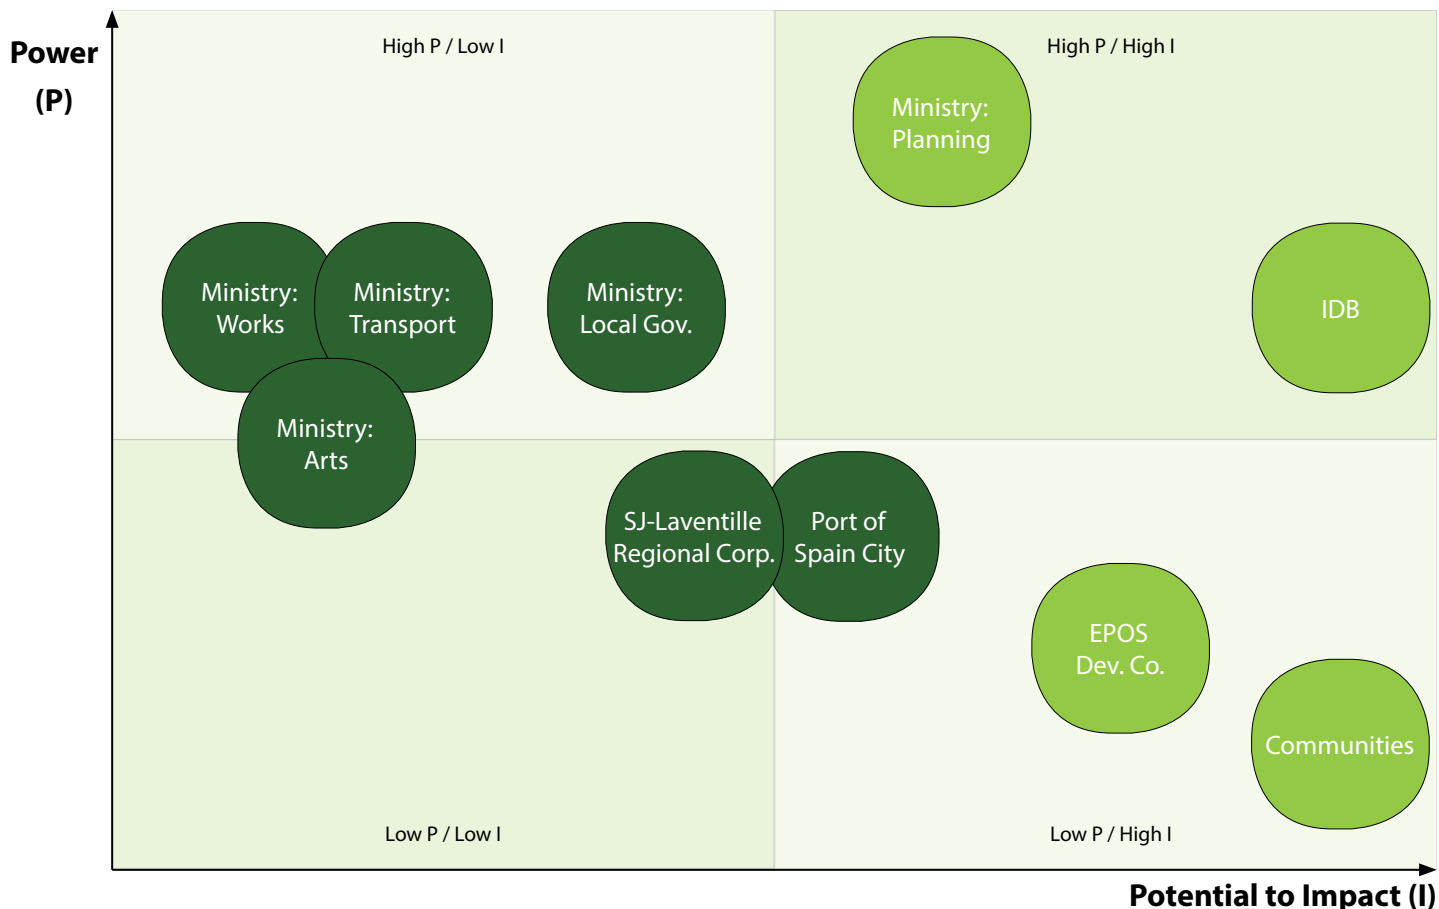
Power (P)

High P / Low I

High P / High I

Ministry: Planning

Ministry: Works

Ministry: Transport

Ministry: Local Gov.

IDB

Ministry: Arts

SJ-Laventille Regional Corp.

Port of Spain City

EPOS Dev. Co.

Communities

Low P / Low I

Low P / High I

Potential to Impact (I)